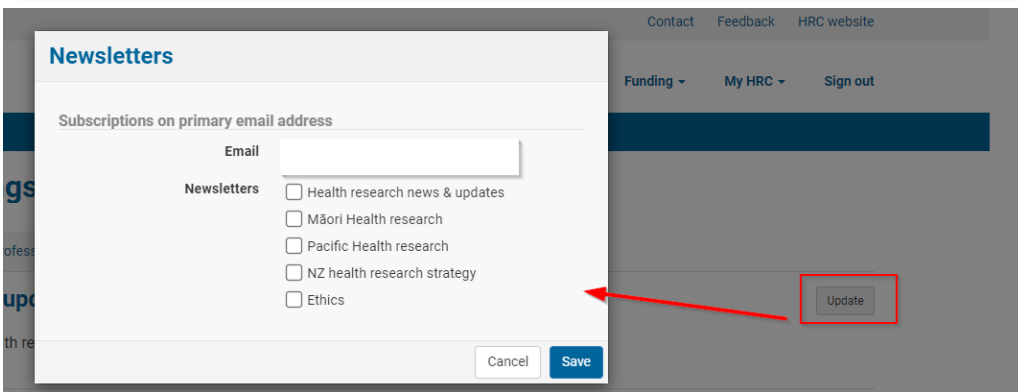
Contact Feedback HRC website

Newsletters

Funding ▾ My HRC ▾ Sign out

Subscriptions on primary email address

Email

Newsletters

Health research news & updates

Māori Health research

Pacific Health research

NZ health research strategy

Ethics

gs

rofess

upc

th re

Update

Cancel Save